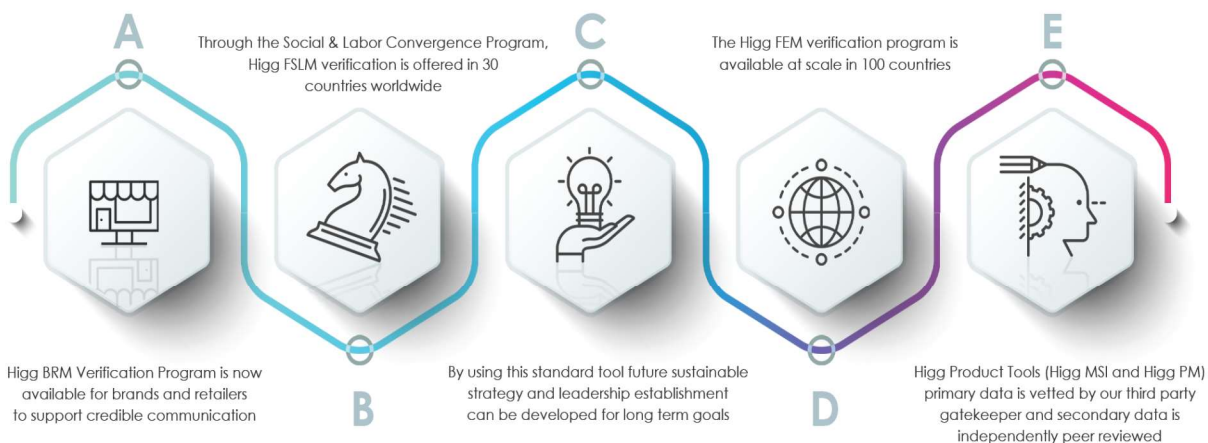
A

Through the Social & Labor Convergence Program, Higg FSLM verification is offered in 30 countries worldwide

C

The Higg FEM verification program is available at scale in 100 countries

E

Higg BRM Verification Program is now available for brands and retailers to support credible communication

B

By using this standard tool future sustainable strategy and leadership establishment can be developed for long term goals

D

Higg Product Tools (Higg MSI and Higg PM) primary data is vetted by our third party gatekeeper and secondary data is independently peer reviewed